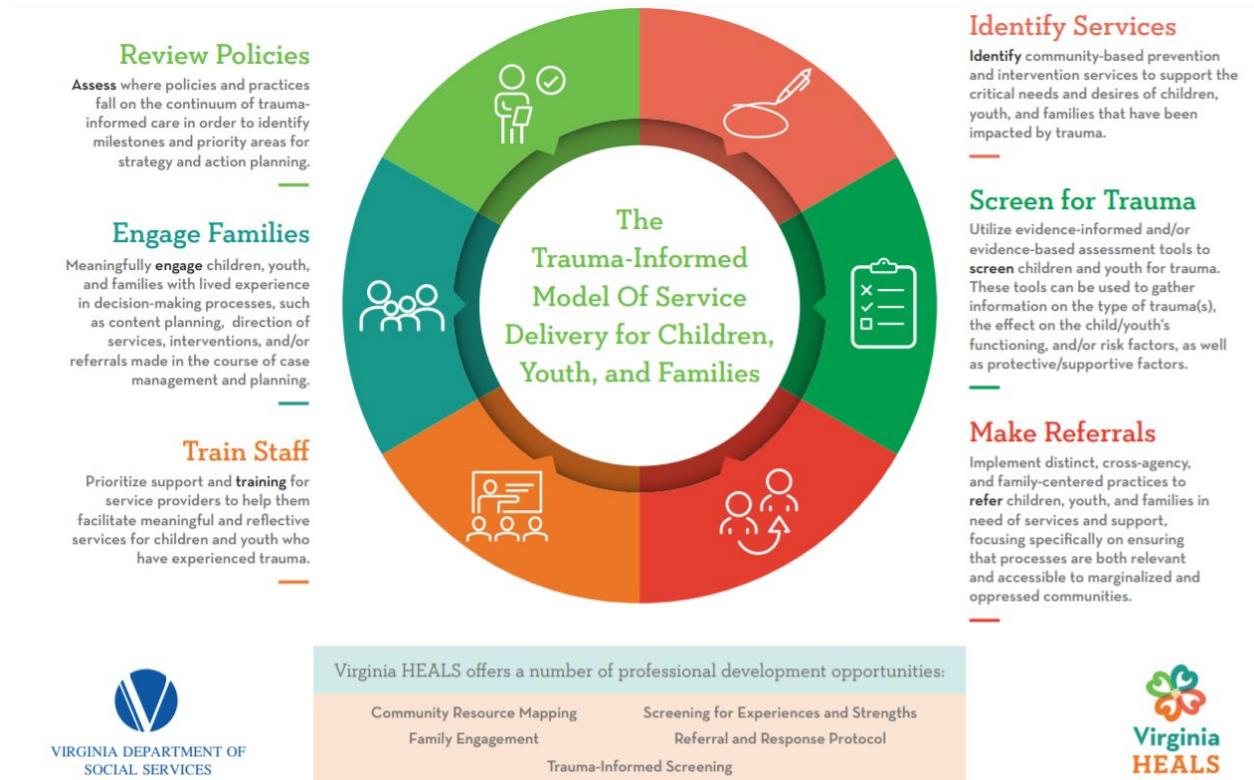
Review Policies

Assess where policies and practices fall on the continuum of trauma-informed care in order to identify milestones and priority areas for strategy and action planning.

Engage Families

Meaningfully engage children, youth, and families with lived experience in decision-making processes, such as content planning, direction of services, interventions, and/or referrals made in the course of case management and planning.

Train Staff

Prioritize support and training for service providers to help them facilitate meaningful and reflective services for children and youth who have experienced trauma.

The Trauma-Informed Model Of Service Delivery for Children, Youth, and Families

Identify Services

Identify community-based prevention and intervention services to support the critical needs and desires of children, youth, and families that have been impacted by trauma.

Screen for Trauma

Utilize evidence-informed and/or evidence-based assessment tools to screen children and youth for trauma. These tools can be used to gather information on the type of trauma(s), the effect on the child/youth's functioning, and/or risk factors, as well as protective/supportive factors.

Make Referrals

Implement distinct, cross-agency, and family-centered practices to refer children, youth, and families in need of services and support, focusing specifically on ensuring that processes are both relevant and accessible to marginalized and oppressed communities.

VIRGINIA DEPARTMENT OF SOCIAL SERVICES

Virginia HEALS offers a number of professional development opportunities:

Community Resource Mapping
Screening for Experiences and Strengths
Family Engagement
Referral and Response Protocol
Trauma-Informed Screening

Virginia HEALS